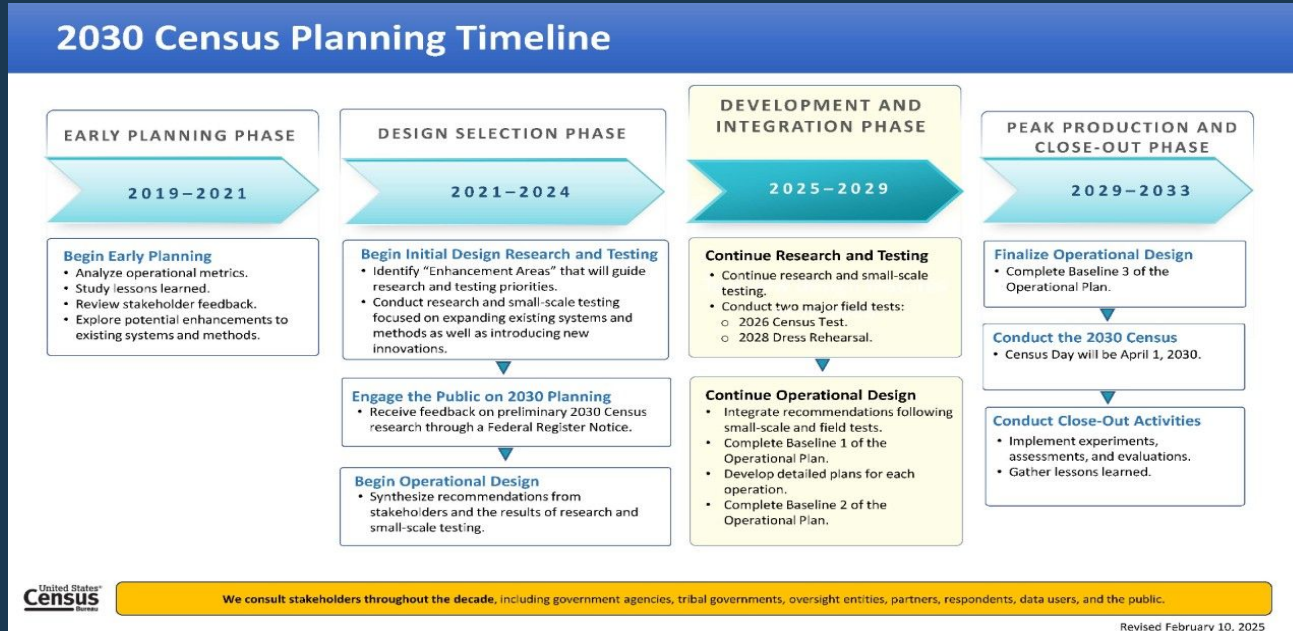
2030 Census Planning Timeline

EARLY PLANNING PHASE

2019–2021

Begin Early Planning
• Analyze operational metrics.
• Study lessons learned.
• Review stakeholder feedback.
• Explore potential enhancements to existing systems and methods.

DESIGN SELECTION PHASE

2021–2024

Begin Initial Design Research and Testing
• Identify "Enhancement Areas" that will guide research and testing priorities.
• Conduct research and small-scale testing focused on expanding existing systems and methods as well as introducing new innovations.

Engage the Public on 2030 Planning
• Receive feedback on preliminary 2030 Census research through a Federal Register Notice.

Begin Operational Design
• Synthesize recommendations from stakeholders and the results of research and small-scale testing.

DEVELOPMENT AND INTEGRATION PHASE

2025–2029

Continue Research and Testing
• Continue research and small-scale testing.
• Conduct two major field tests:
o 2026 Census Test.
o 2028 Dress Rehearsal.

Continue Operational Design
• Integrate recommendations following small-scale and field tests.
• Complete Baseline 1 of the Operational Plan.
• Develop detailed plans for each operation.
• Complete Baseline 2 of the Operational Plan.

PEAK PRODUCTION AND CLOSE-OUT PHASE

2029–2033

Finalize Operational Design
• Complete Baseline 3 of the Operational Plan.

Conduct the 2030 Census
• Census Day will be April 1, 2030.

Conduct Close-Out Activities
• Implement experiments, assessments, and evaluations.
• Gather lessons learned.

United States Census Bureau

We consult stakeholders throughout the decade, including government agencies, tribal governments, oversight entities, partners, respondents, data users, and the public.

Revised February 10, 2025